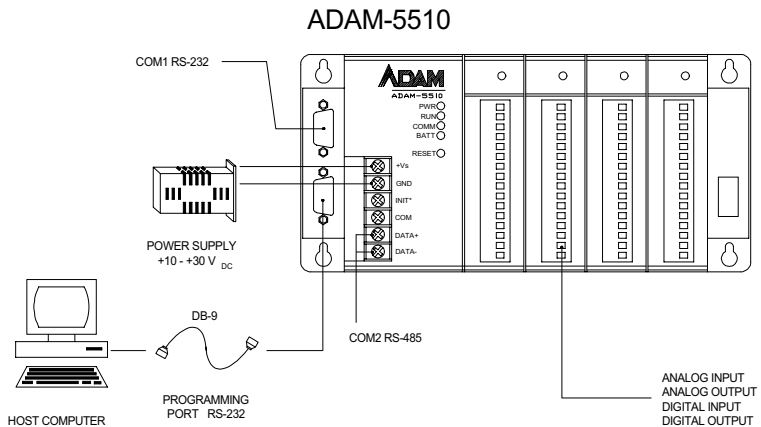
ADAM-5510

COM1 RS-232

ADAM
ADAM-5510
PWR
RUN
COMM
BATT
RESET

+Vs
GND
INIT*
COM
DATA+
DATA-

POWER SUPPLY
+10 - +30 V $_{DC}$

DB-9

COM2 RS-485

PROGRAMMING PORT RS-232

HOST COMPUTER

ANALOG INPUT
ANALOG OUTPUT
DIGITAL INPUT
DIGITAL OUTPUT